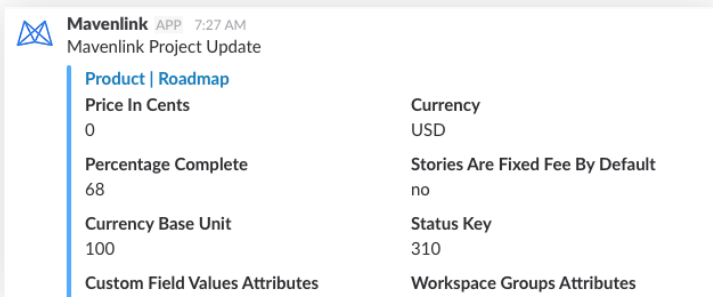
Mavenlink APP 7:27 AM
Mavenlink Project Update

Product | Roadmap

Price In Cents
0

Currency
USD

Percentage Complete
68

Stories Are Fixed Fee By Default
no

Currency Base Unit
100

Status Key
310

Custom Field Values Attributes

Workspace Groups Attributes